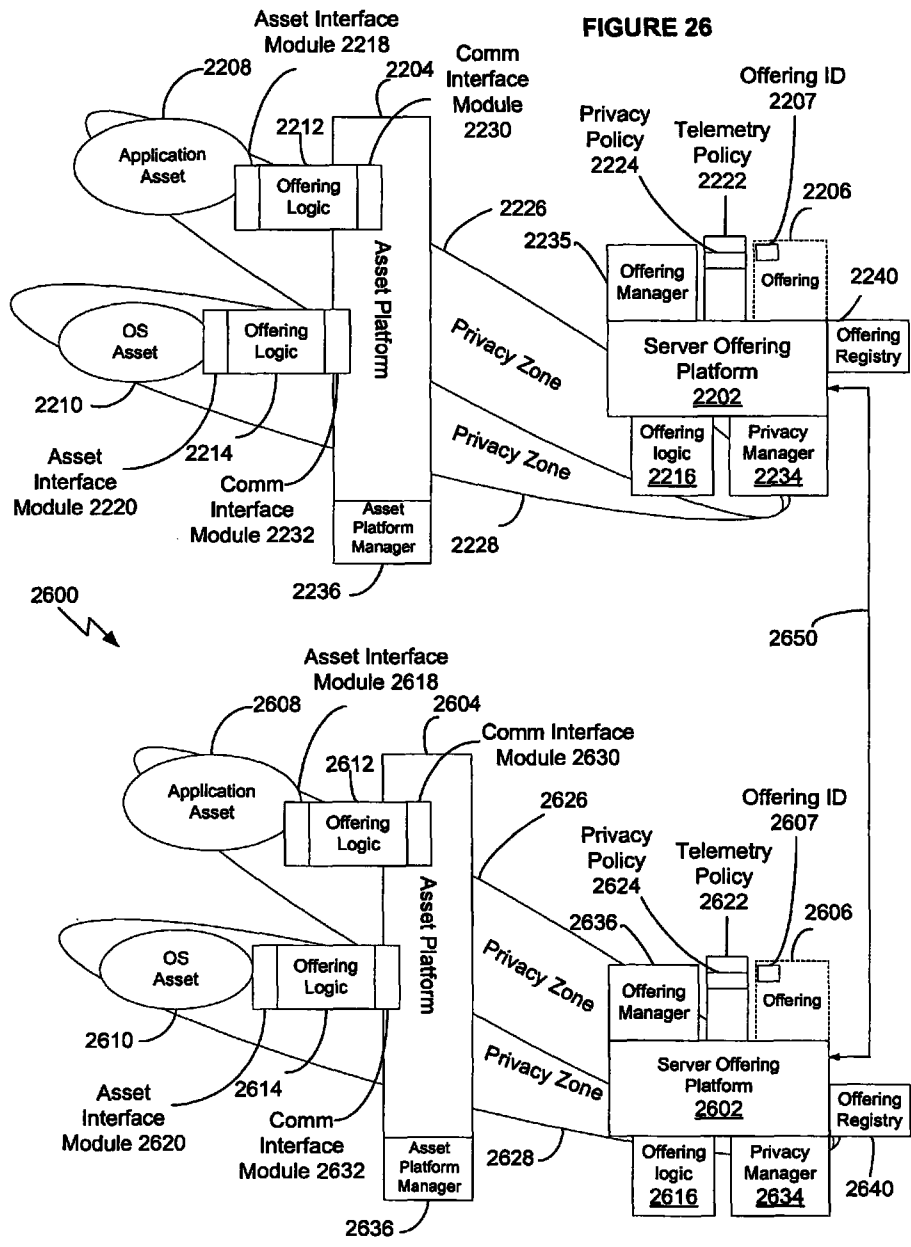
FIGURE 26

Asset Interface Module 2218

2208

2204

Comm Interface Module 2230

Offering ID 2207

Privacy Policy 2224

Telemetry Policy 2222

2212

Application Asset

Offering Logic

2206

2226

2235

Offering Manager

Offering

2240

Asset Platform

OS Asset

Offering Logic

Privacy Zone

Server Offering Platform 2202

Offering Registry

2210

Privacy Zone

Asset Interface Module 2220

2214

Comm Interface Module 2232

Offering logic 2216

Privacy Manager 2234

Asset Platform Manager

2228

2236

2600

2650

Asset Interface Module 2618

2608

2604

Comm Interface Module 2630

2612

Application Asset

Offering Logic

2626

Offering ID 2607

Privacy Policy 2624

Telemetry Policy 2622

Asset Platform

2636

2606

OS Asset

Offering Logic

Privacy Zone

Offering Manager

Offering

2610

Privacy Zone

Asset Interface Module 2620

2614

Comm Interface Module 2632

Server Offering Platform 2602

Offering Registry

Asset Platform Manager

2628

Offering logic 2616

Privacy Manager 2634

2640

2636